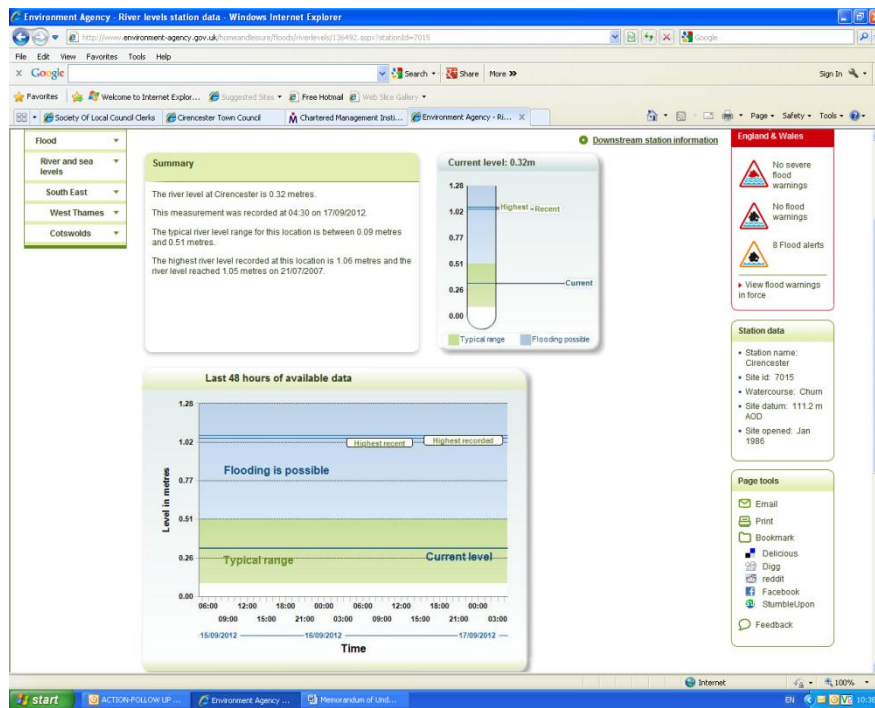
Environment Agency - River levels station data - Windows Internet Explorer

http://www.environment-agency.gov.uk/homeandleisure/floods/riverlevels/136492.aspx?stationId=7015

Google

File Edit View Favorites Tools Help

Google

Search • Share More »

Sign In

Favorites Welcome to Internet Explor... Suggested Sites • Free Hotmail Web Slice Gallery •

Society Of Local Council Clerks Cirencester Town Council Chartered Management Insti... Environment Agency - Ri... X

Page • Safety • Tools •

Flood

River and sea levels

South East

West Thames

Cotswolds

Downstream station information

Summary

The river level at Cirencester is 0.32 metres.

This measurement was recorded at 04:30 on 17/09/2012.

The typical river level range for this location is between 0.09 metres and 0.51 metres.

The highest river level recorded at this location is 1.06 metres and the river level reached 1.05 metres on 21/07/2007.

Current level: 0.32m

1.28
1.02
0.77
0.51
0.26
0.00

Highest
Recent
Current

Typical range
Flooding possible

England & Wales

No severe flood warnings

No flood warnings

8 Flood alerts

View flood warnings in force

Station data

• Station name: Cirencester
• Site id: 7015
• Watercourse: Churn
• Site datum: 111.2 m AOD
• Site opened: Jan 1986

Last 48 hours of available data

1.28
1.02
0.77
0.51
0.26
0.00

Level in metres

Highest recent
Highest recorded

Flooding is possible

Typical range

Current level

06:00 12:00 18:00 00:00 06:00 12:00 18:00 00:00
09:00 15:00 21:00 03:00 09:00 15:00 21:00 03:00

15/09/2012
16/09/2012
17/09/2012

Time

Page tools

Email
Print
Bookmark
Delicious
Digg
reddit
Facebook
StumbleUpon
Feedback

Internet
100%

start
ACTION-FOLLOW UP ...
Environment Agency ...
Memorandum of Und...
EN
10:3